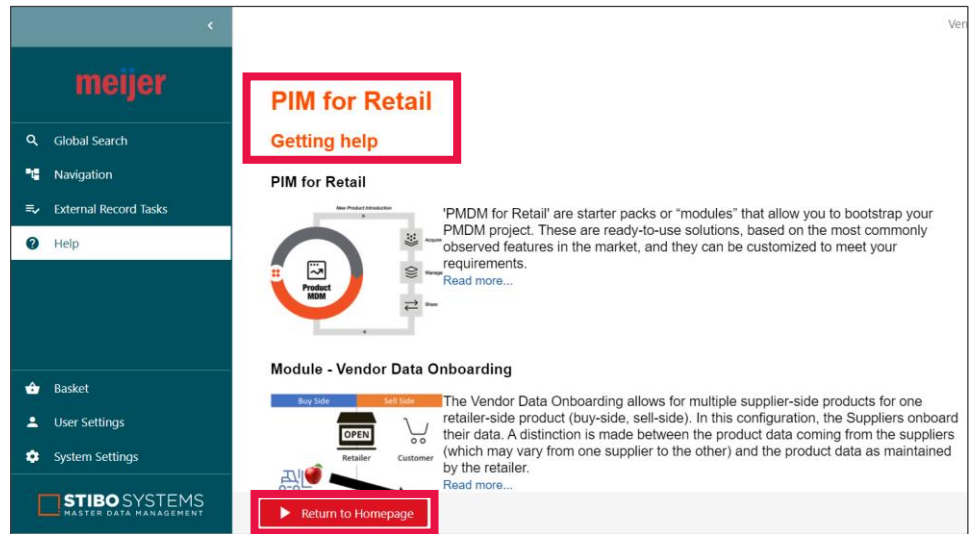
‹

Ven

meijer

Global Search

Navigation

External Record Tasks

Help

Basket

User Settings

System Settings

STIBO SYSTEMS
MASTER DATA MANAGEMENT

PIM for Retail

Getting help

PIM for Retail

New Product Introduction

Product MDM

Acquire

Manage

Share

'PMDM for Retail' are starter packs or "modules" that allow you to bootstrap your PMDM project. These are ready-to-use solutions, based on the most commonly observed features in the market, and they can be customized to meet your requirements.
Read more...

Module - Vendor Data Onboarding

Buy Side

Sell Side

OPEN

Retailer

Customer

The Vendor Data Onboarding allows for multiple supplier-side products for one retailer-side product (buy-side, sell-side). In this configuration, the Suppliers onboard their data. A distinction is made between the product data coming from the suppliers (which may vary from one supplier to the other) and the product data as maintained by the retailer.
Read more...

Return to Homepage